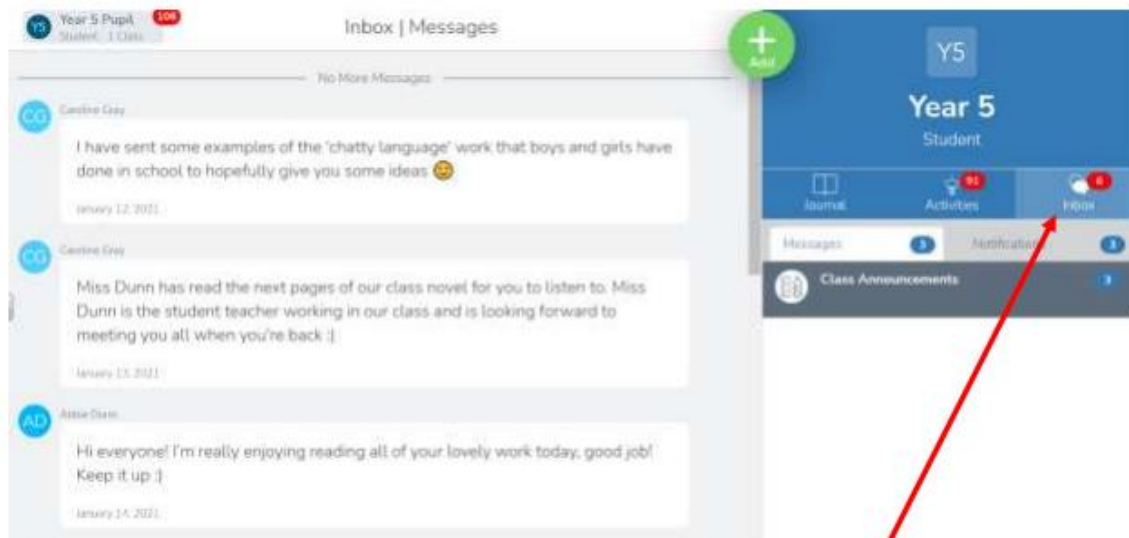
Y5 Year 5 Pupil 106
Student · 1 Class

Inbox | Messages

No More Messages

CG Caroline Gray

I have sent some examples of the 'chatty language' work that boys and girls have done in school to hopefully give you some ideas 😊

January 12, 2021

CG Caroline Gray

Miss Dunn has read the next pages of our class novel for you to listen to. Miss Dunn is the student teacher working in our class and is looking forward to meeting you all when you're back :)

January 13, 2021

AD Abbie Dunn

Hi everyone! I'm really enjoying reading all of your lovely work today, good job! Keep it up :)

January 14, 2021

+ Add

Y5

Year 5

Student

Journal

91 Activities

6 Inbox

Messages 3

Notifications 3

Class Announcements 3